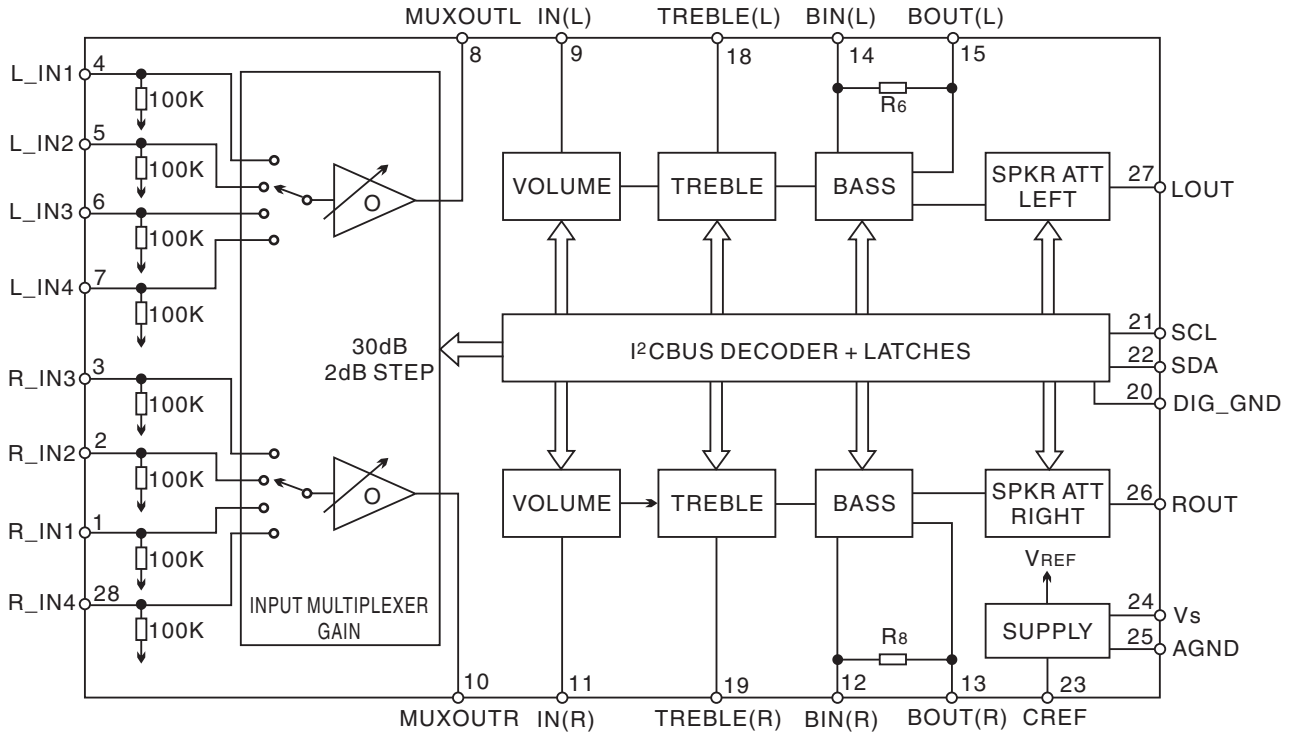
MUXOUTL IN(L) TREBLE(L) BIN(L) BOUT(L)

8 9 18 14 15

L_IN1 4

100K

L_IN2 5

100K

L_IN3 6

100K

L_IN4 7

100K

R_IN3 3

100K

R_IN2 2

100K

R_IN1 1

100K

R_IN4 28

100K

O

O

30dB
2dB STEP

INPUT MULTIPLEXER
GAIN

$R_6$

VOLUME

TREBLE

BASS

SPKR ATT
LEFT

27 LOUT

$I^2$CBUS DECODER + LATCHES

21 SCL

22 SDA

20 DIG_GND

VOLUME

TREBLE

BASS

SPKR ATT
RIGHT

26 ROUT

$V_{REF}$

SUPPLY

24 Vs

25 AGND

$R_8$

10 11 19 12 13 23

MUXOUTR IN(R) TREBLE(R) BIN(R) BOUT(R) CREF